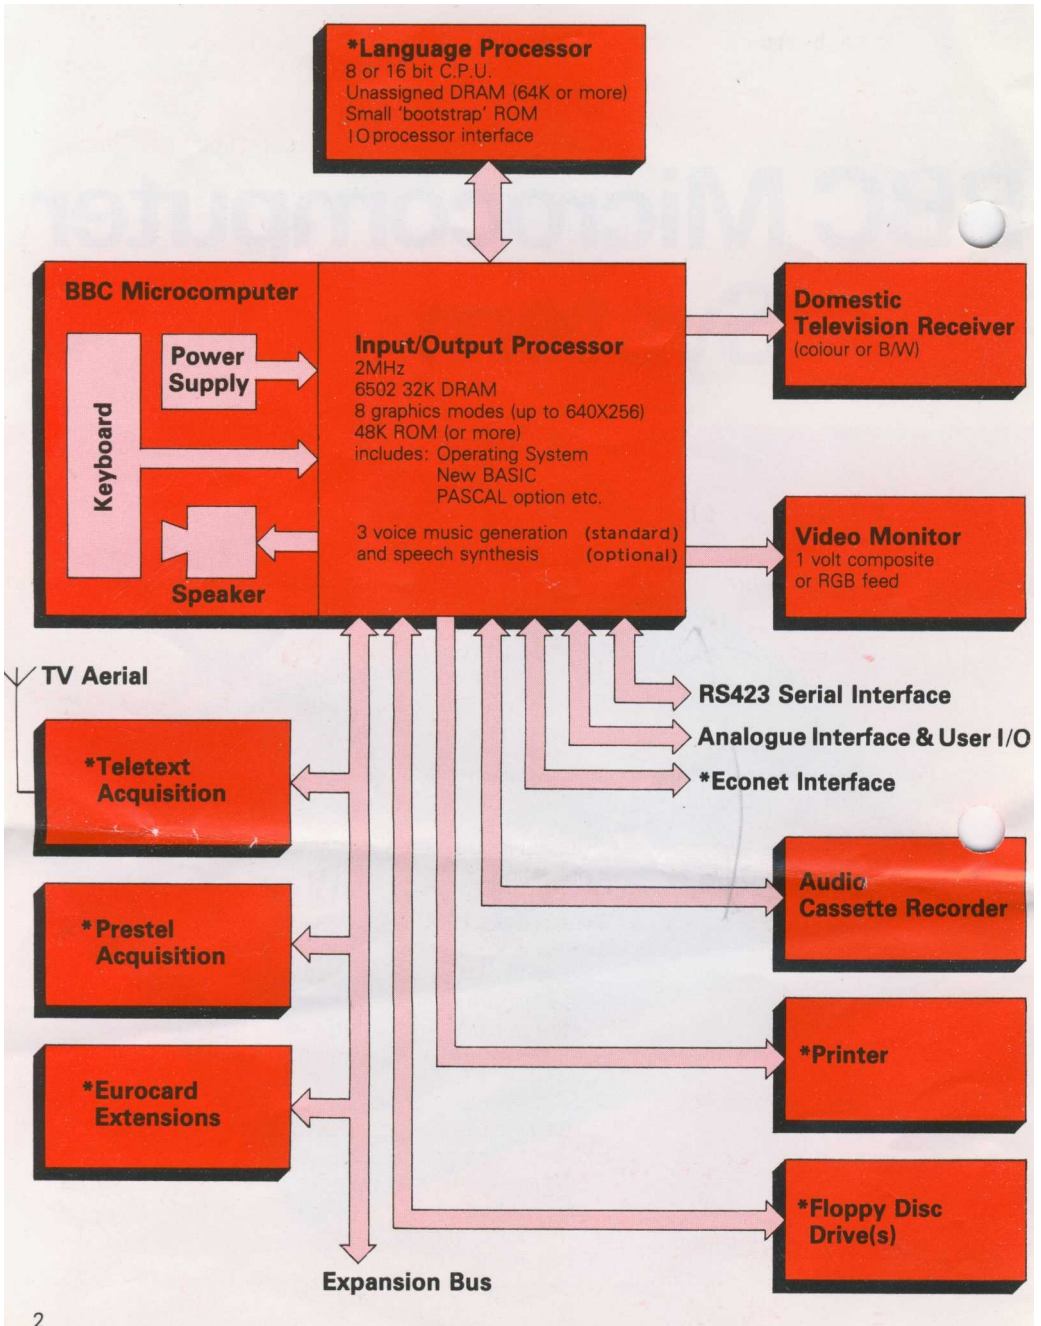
*Language Processor
8 or 16 bit C.P.U.
Unassigned DRAM (64K or more)
Small 'bootstrap' ROM
I/O processor interface

BBC Microcomputer

Power Supply

Keyboard

Speaker

Input/Output Processor
2MHz
6502 32K DRAM
8 graphics modes (up to 640X256)
48K ROM (or more)
includes: Operating System
New BASIC
PASCAL option etc.

3 voice music generation (standard)
and speech synthesis (optional)

Domestic Television Receiver
(colour or B/W)

Video Monitor
1 volt composite
or RGB feed

TV Aerial

RS423 Serial Interface

Analogue Interface & User I/O

*Econet Interface

*Teletext Acquisition

Audio Cassette Recorder

*Prestel Acquisition

*Printer

*Eurocard Extensions

*Floppy Disc Drive(s)

Expansion Bus

2